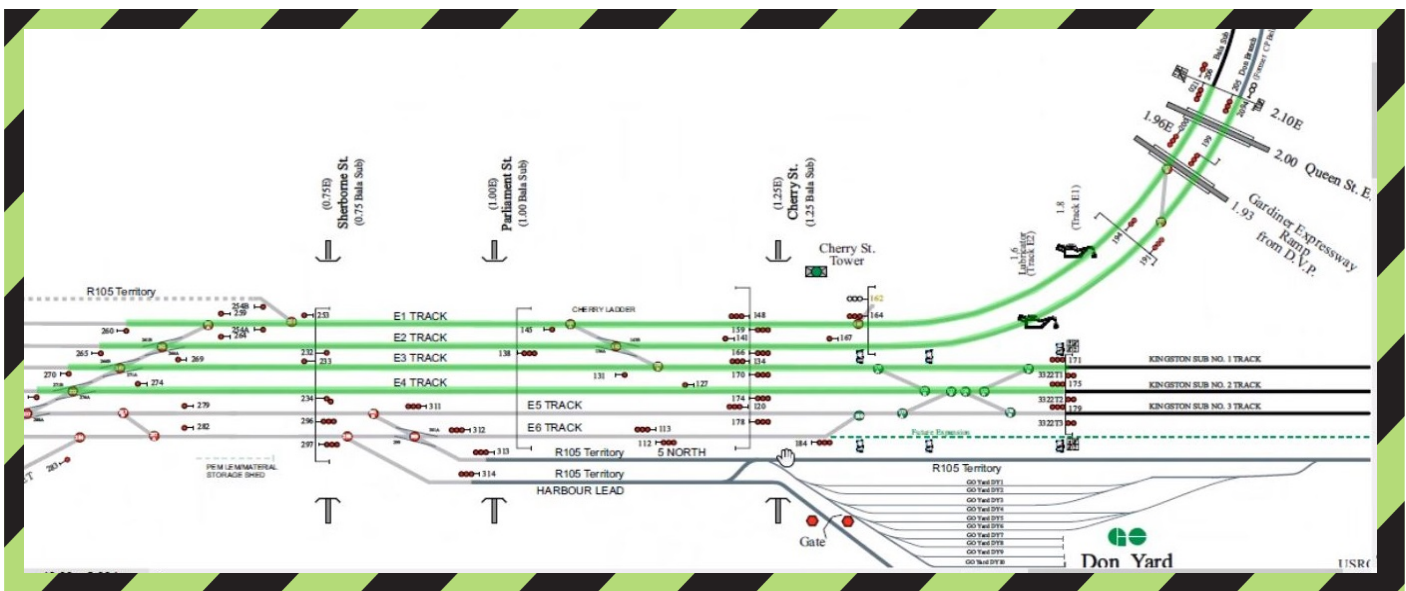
Bala Sub
Don Branch (Former CP Belt)
2.10E
1.96E
2.00 Queen St. E.
Gardiner Expressway Ramp from D.V.P.
1.93
1.8
1.6 Lakeshore (Track E2)
(Track E1)

(0.75E) Sherborne St. (0.75 Bala Sub)
(1.00E) Parliament St. (1.00 Bala Sub)
(1.25E) Cherry St. (1.25 Bala Sub)
Cherry St. Tower

R105 Territory
253
E1 TRACK
E2 TRACK
E3 TRACK
E4 TRACK
E5 TRACK
E6 TRACK
CHERRY LADDER
260
265
269
270
274
279
282
254B
259
254A
264
232
233
234
296
297
145
138
131
127
311
312
313
314
113
112
148
159
141
166
134
170
174
120
178
162
164
167
184
171
175
179
3322T1
3322T2
3322T3
KINGSTON SUB NO. 1 TRACK
KINGSTON SUB NO. 2 TRACK
KINGSTON SUB NO. 3 TRACK
Future Expansion
R105 Territory
R105 Territory
5 NORTH
R105 Territory
HARBOUR LEAD
PEM LEMINATERIAL STORAGE SHED
GO Yard DY1
GO Yard DY2
GO Yard DY3
GO Yard DY4
GO Yard DY5
GO Yard DY6
GO Yard DY7
GO Yard DY8
GO Yard DY9
GO Yard DY10
Gate
Don Yard
USRC